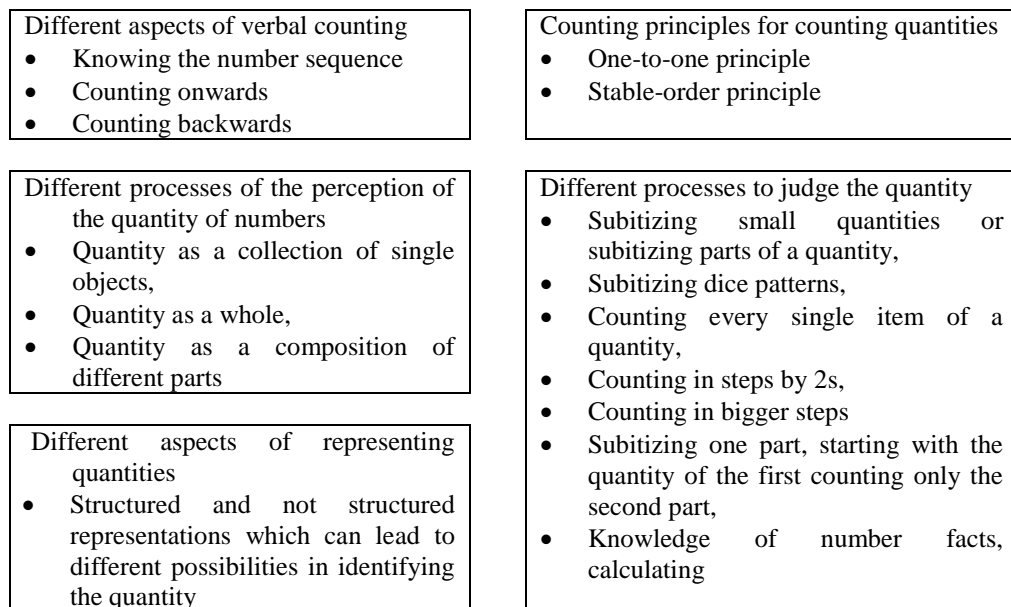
Different aspects of verbal counting
- Knowing the number sequence
- Counting onwards
- Counting backwards

Counting principles for counting quantities
- One-to-one principle
- Stable-order principle

Different processes of the perception of the quantity of numbers
- Quantity as a collection of single objects,
- Quantity as a whole,
- Quantity as a composition of different parts

Different aspects of representing quantities
- Structured and not structured representations which can lead to different possibilities in identifying the quantity

Different processes to judge the quantity
- Subitizing small quantities or subitizing parts of a quantity,
- Subitizing dice patterns,
- Counting every single item of a quantity,
- Counting in steps by 2s,
- Counting in bigger steps
- Subitizing one part, starting with the quantity of the first counting only the second part,
- Knowledge of number facts, calculating